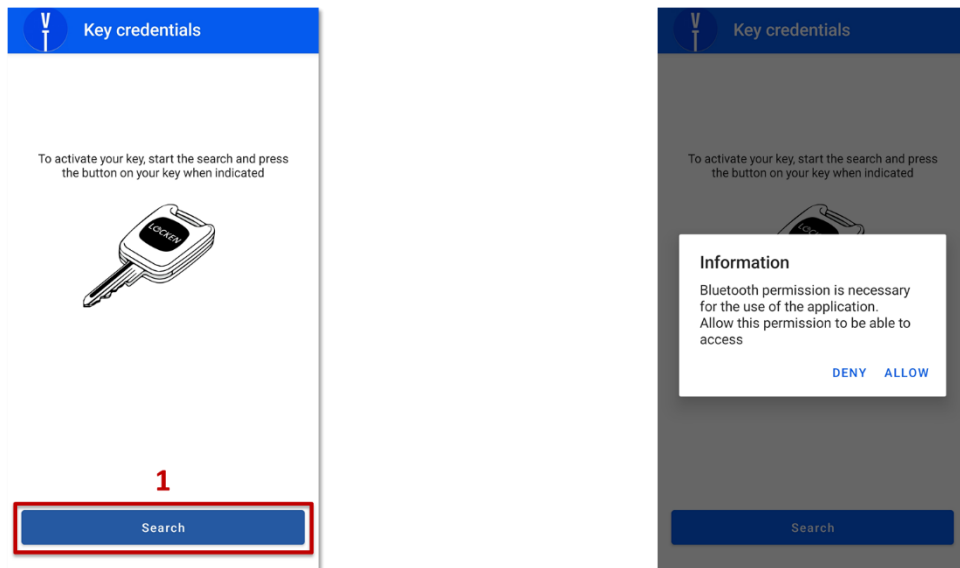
VT Key credentials

To activate your key, start the search and press the button on your key when indicated

LOCKEN

1

Search

VT Key credentials

To activate your key, start the search and press the button on your key when indicated

Information

Bluetooth permission is necessary for the use of the application. Allow this permission to be able to access

DENY ALLOW

Search